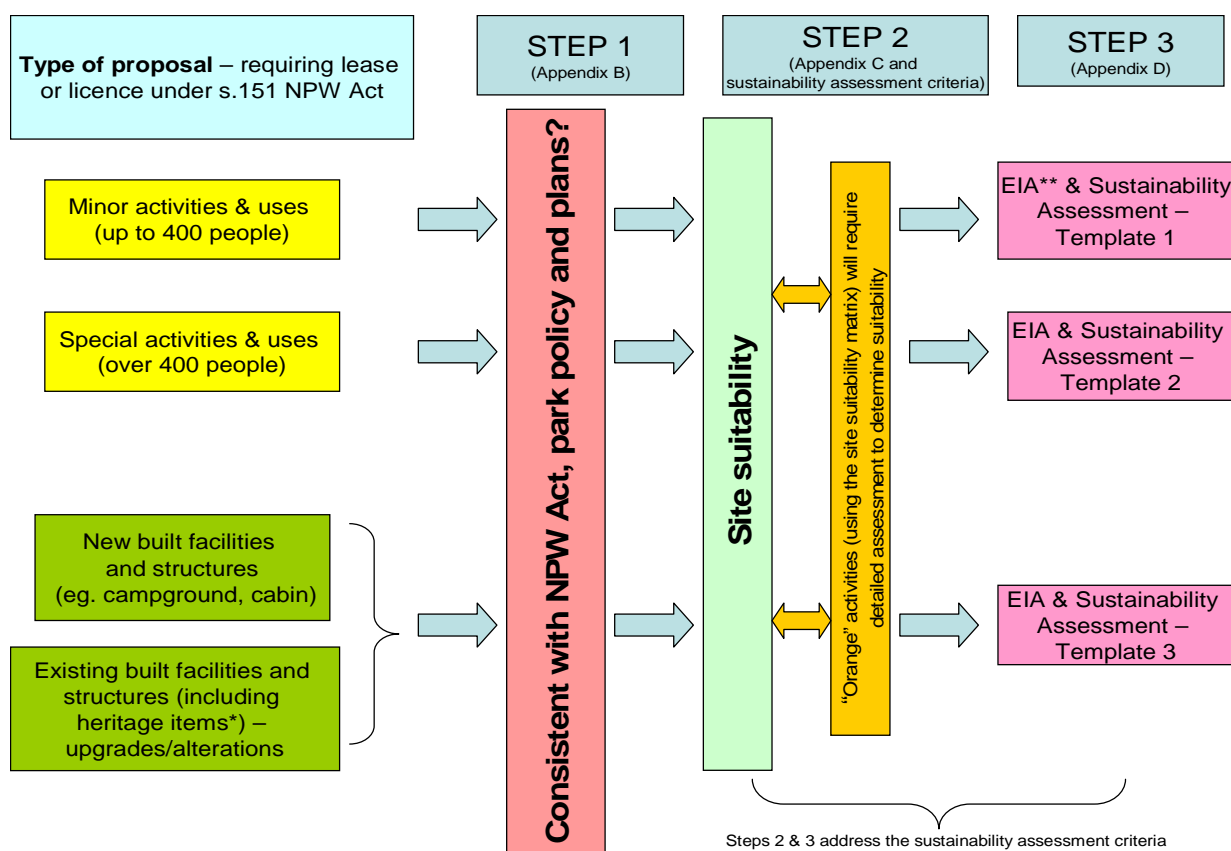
**Type of proposal** – requiring lease or licence under s.151 NPW Act

STEP 1
(Appendix B)

STEP 2
(Appendix C and sustainability assessment criteria)

STEP 3
(Appendix D)

Minor activities & uses (up to 400 people)

Special activities & uses (over 400 people)

New built facilities and structures (eg. campground, cabin)

Existing built facilities and structures (including heritage items*) – upgrades/alterations

Consistent with NPW Act, park policy and plans?

Site suitability

"Orange" activities (using the site suitability matrix) will require detailed assessment to determine suitability

EIA** & Sustainability Assessment – Template 1

EIA & Sustainability Assessment – Template 2

EIA & Sustainability Assessment – Template 3

Steps 2 & 3 address the sustainability assessment criteria